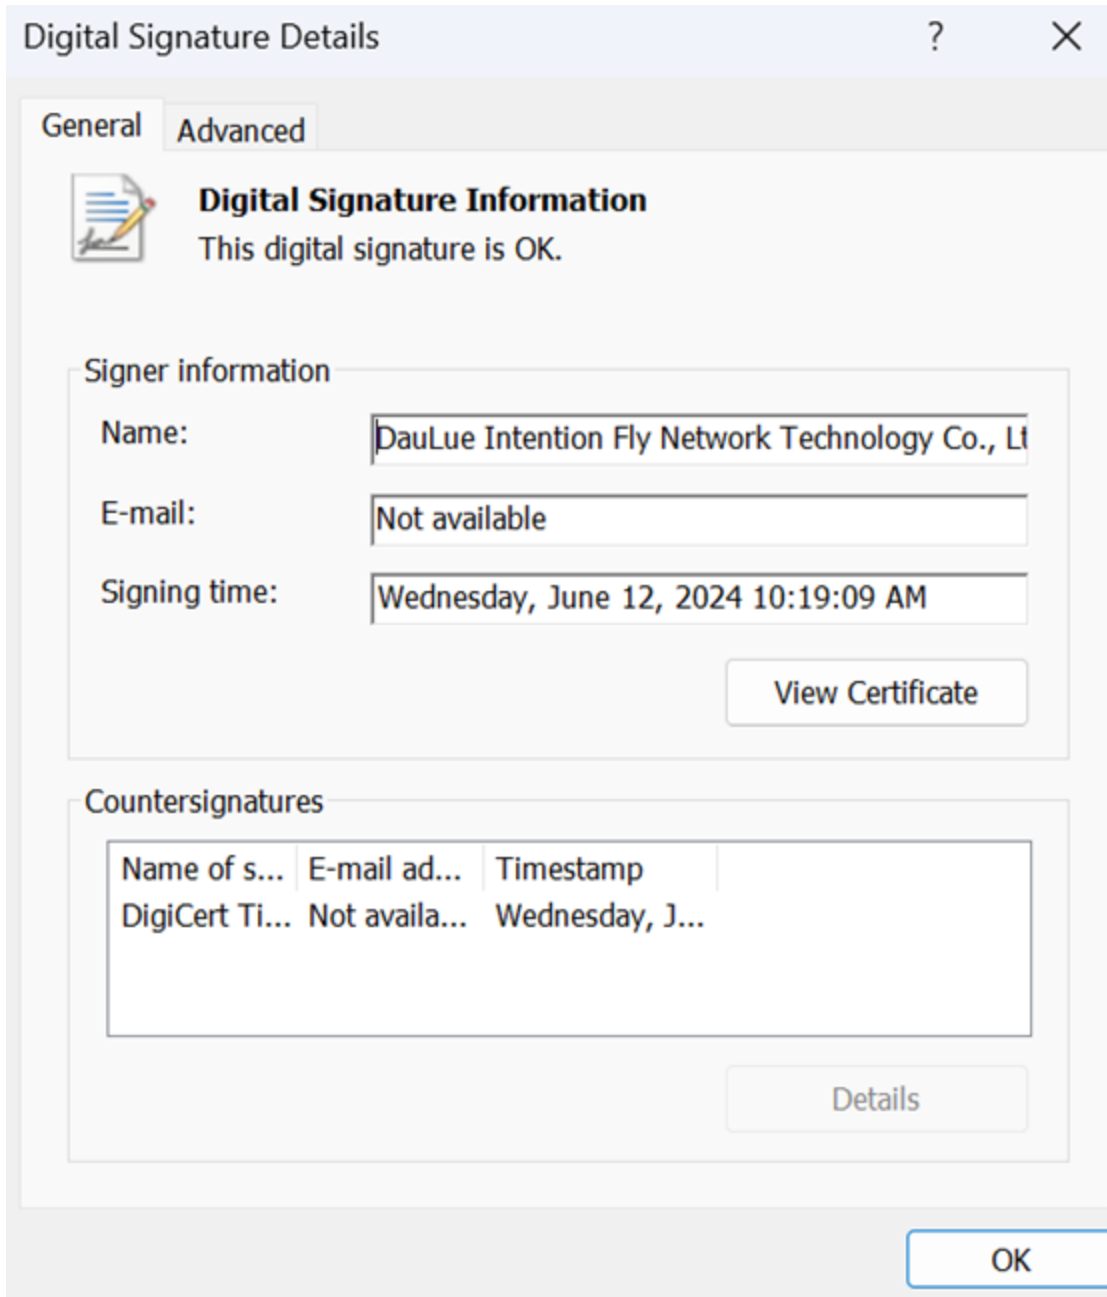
Digital Signature Details ? X

General Advanced

Digital Signature Information
This digital signature is OK.

Signer information

Name: DauLue Intention Fly Network Technology Co., Lt

E-mail: Not available

Signing time: Wednesday, June 12, 2024 10:19:09 AM

View Certificate

Countersignatures

| Name of s... | E-mail ad... | Timestamp |
|---|---|---|
| DigiCert Ti... | Not availa... | Wednesday, J... |

Details

OK